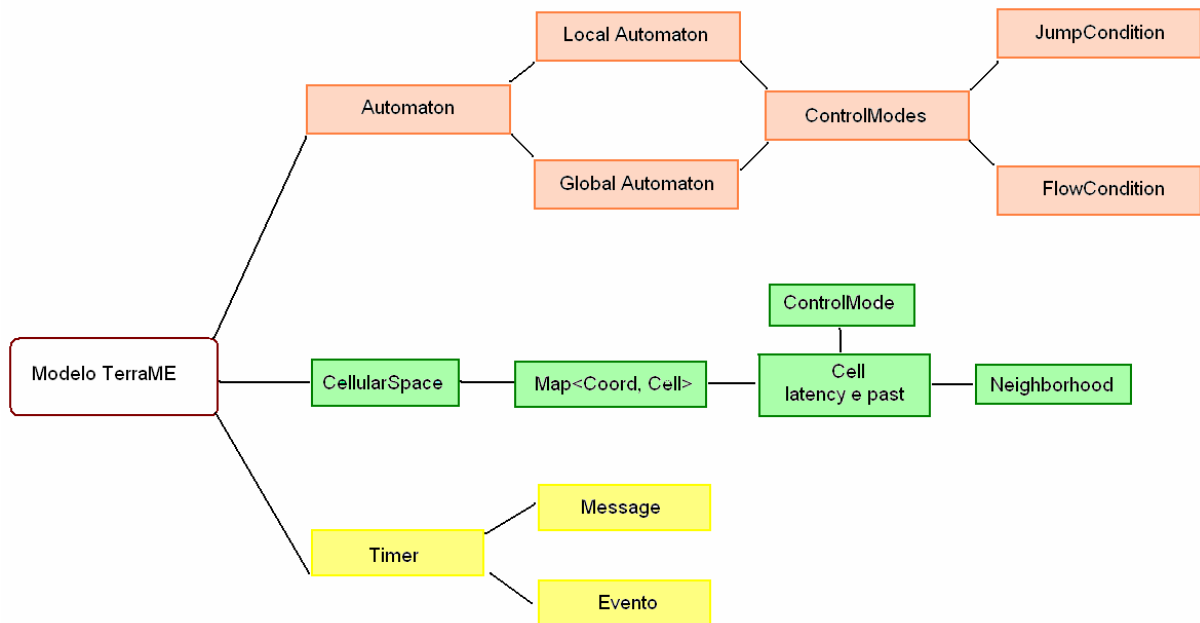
Local Automaton

JumpCondition

Automaton

ControlModes

Global Automaton

FlowCondition

ControlMode

Modelo TerraME

CellularSpace

Map<Coord, Cell>

Cell
latency e past

Neighborhood

Message

Timer

Evento